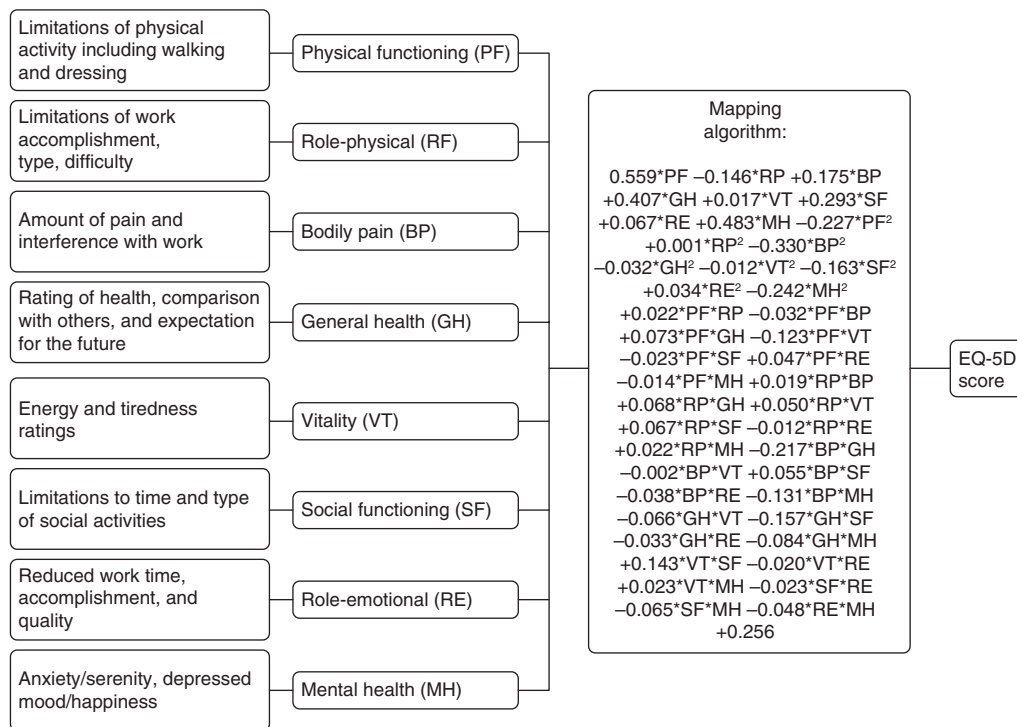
Limitations of physical activity including walking and dressing

Physical functioning (PF)

Limitations of work accomplishment, type, difficulty

Role-physical (RF)

Amount of pain and interference with work

Bodily pain (BP)

Rating of health, comparison with others, and expectation for the future

General health (GH)

Energy and tiredness ratings

Vitality (VT)

Limitations to time and type of social activities

Social functioning (SF)

Reduced work time, accomplishment, and quality

Role-emotional (RE)

Anxiety/serenity, depressed mood/happiness

Mental health (MH)

Mapping algorithm:

0.559*PF –0.146*RP +0.175*BP +0.407*GH +0.017*VT +0.293*SF +0.067*RE +0.483*MH –0.227*PF$^2$ +0.001*RP$^2$ –0.330*BP$^2$ –0.032*GH$^2$ –0.012*VT$^2$ –0.163*SF$^2$ +0.034*RE$^2$ –0.242*MH$^2$ +0.022*PF*RP –0.032*PF*BP +0.073*PF*GH –0.123*PF*VT –0.023*PF*SF +0.047*PF*RE –0.014*PF*MH +0.019*RP*BP +0.068*RP*GH +0.050*RP*VT +0.067*RP*SF –0.012*RP*RE +0.022*RP*MH –0.217*BP*GH –0.002*BP*VT +0.055*BP*SF –0.038*BP*RE –0.131*BP*MH –0.066*GH*VT –0.157*GH*SF –0.033*GH*RE –0.084*GH*MH +0.143*VT*SF –0.020*VT*RE +0.023*VT*MH –0.023*SF*RE –0.065*SF*MH –0.048*RE*MH +0.256

EQ-5D score